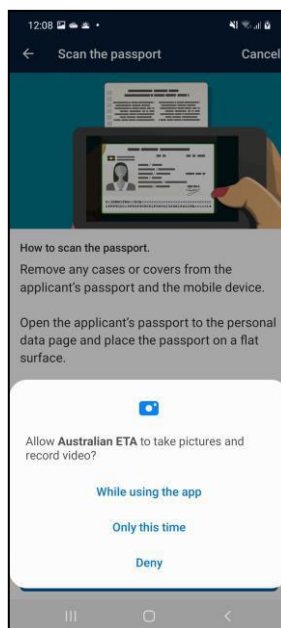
12:08

Scan the passport

Cancel

How to scan the passport.

Remove any cases or covers from the applicant's passport and the mobile device.

Open the applicant's passport to the personal data page and place the passport on a flat surface.

Allow **Australian ETA** to take pictures and record video?

While using the app

Only this time

Deny